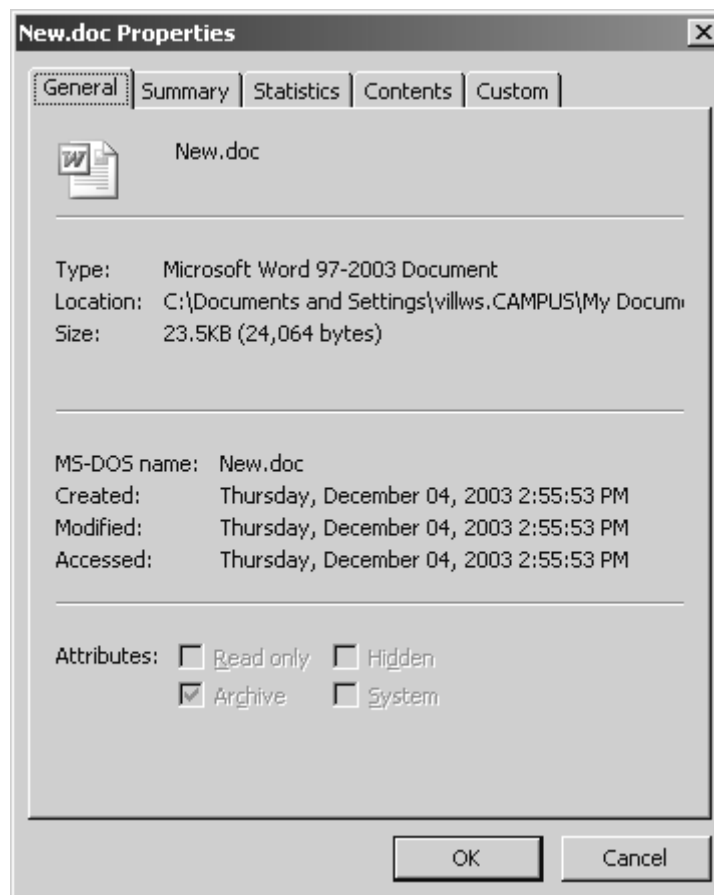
New.doc Properties

General | Summary | Statistics | Contents | Custom

New.doc

Type: Microsoft Word 97-2003 Document
Location: C:\Documents and Settings\villws.CAMPUS\My Docum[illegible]
Size: 23.5KB (24,064 bytes)

MS-DOS name: New.doc
Created: Thursday, December 04, 2003 2:55:53 PM
Modified: Thursday, December 04, 2003 2:55:53 PM
Accessed: Thursday, December 04, 2003 2:55:53 PM

Attributes: Read only Hidden
Archive System

OK Cancel